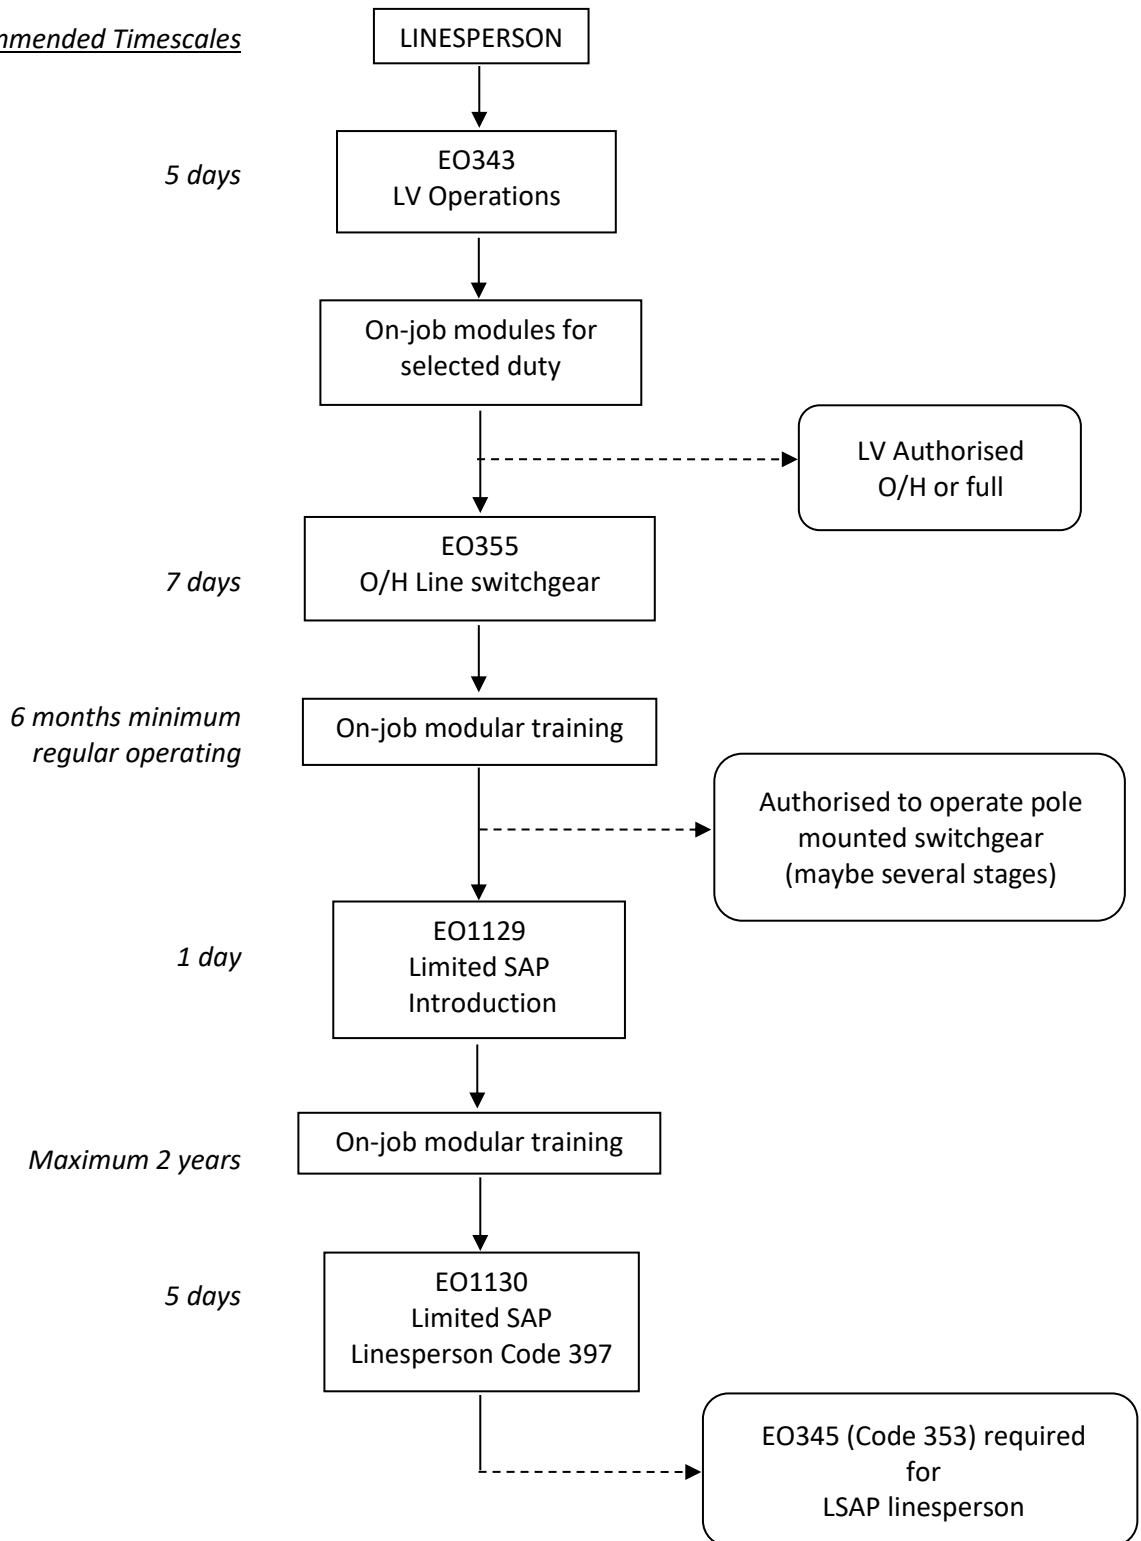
mmended Timescales

LINESPERSON

5 days

EO343
LV Operations

On-job modules for selected duty

LV Authorised
O/H or full

7 days

EO355
O/H Line switchgear

6 months minimum regular operating

On-job modular training

Authorised to operate pole mounted switchgear (maybe several stages)

1 day

EO1129
Limited SAP
Introduction

Maximum 2 years

On-job modular training

5 days

EO1130
Limited SAP
Linesperson Code 397

EO345 (Code 353) required for LSAP linesperson